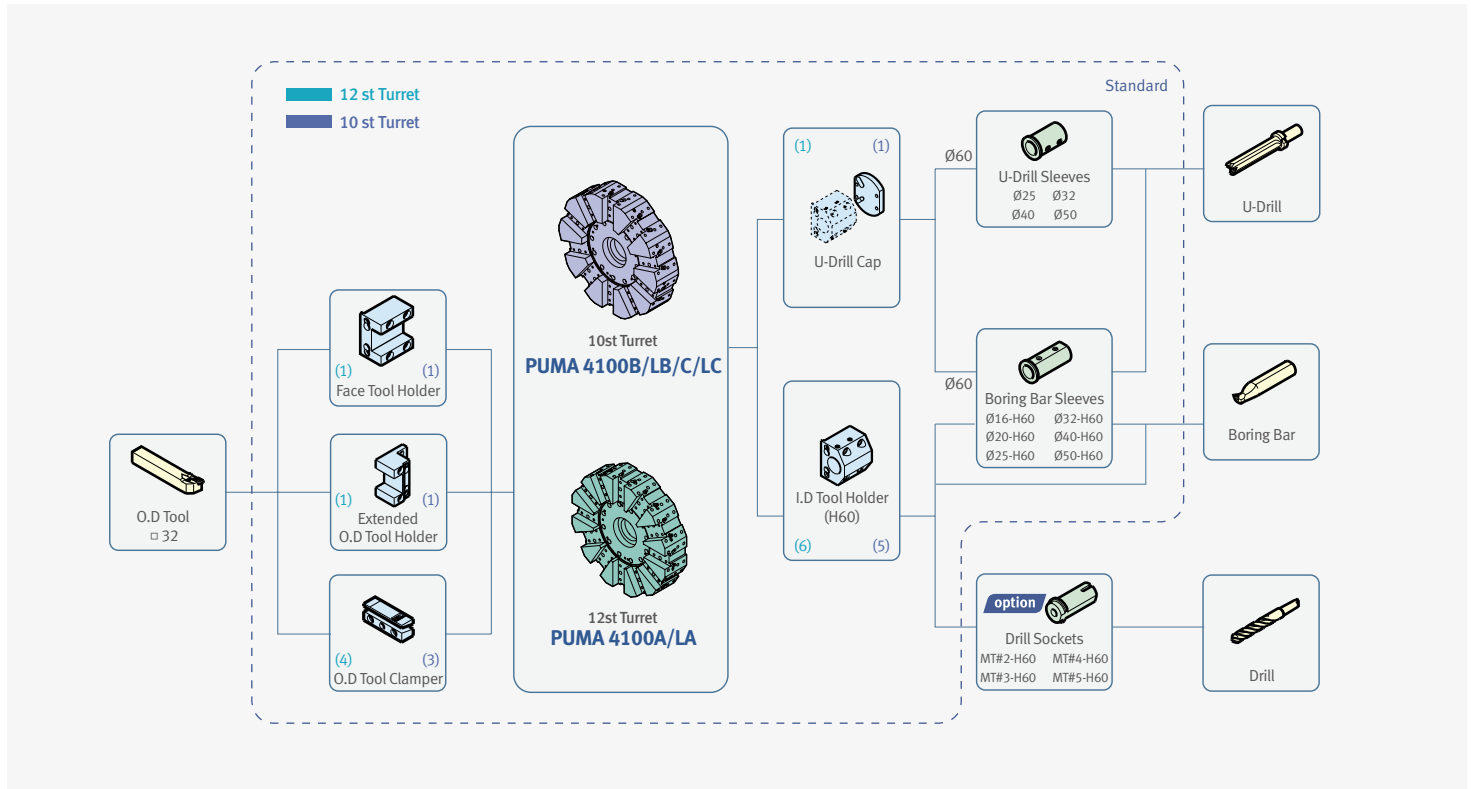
Standard

12 st Turret

10 st Turret

O.D Tool
□ 32

(1) (1)
Face Tool Holder

(1) (1)
Extended
O.D Tool Holder

(4) (3)
O.D Tool Clamper

10st Turret
PUMA 4100B/LB/C/LC

12st Turret
PUMA 4100A/LA

(1) (1)
U-Drill Cap

I.D Tool Holder
(H60)
(6) (5)

Ø60

U-Drill Sleeves
Ø25 Ø32
Ø40 Ø50

Ø60

Boring Bar Sleeves
Ø16-H60 Ø32-H60
Ø20-H60 Ø40-H60
Ø25-H60 Ø50-H60

option
Drill Sockets
MT#2-H60 MT#4-H60
MT#3-H60 MT#5-H60

U-Drill

Boring Bar

Drill